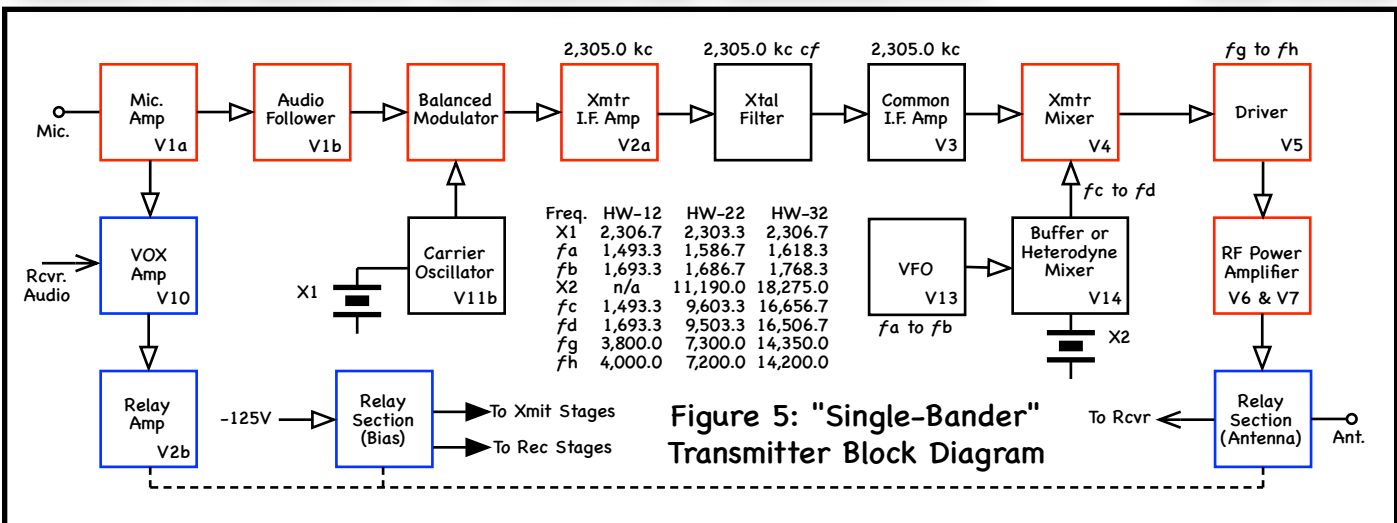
Mic.

Mic. Amp V1a

Audio Follower V1b

Balanced Modulator

2,305.0 kc

Xmtr I.F. Amp V2a

2,305.0 kc cf

Xtal Filter

2,305.0 kc

Common I.F. Amp V3

Xmtr Mixer V4

fg to fh

Driver V5

VOX Amp V10

Rcvr. Audio

Carrier Oscillator V11b

X1

| Freq. | HW-12 | HW-22 | HW-32 |
|---|---|---|---|
| X1 | 2,306.7 | 2,303.3 | 2,306.7 |
| fa | 1,493.3 | 1,586.7 | 1,618.3 |
| fb | 1,693.3 | 1,686.7 | 1,768.3 |
| X2 | n/a | 11,190.0 | 18,275.0 |
| fc | 1,493.3 | 9,603.3 | 16,656.7 |
| fd | 1,693.3 | 9,503.3 | 16,506.7 |
| fg | 3,800.0 | 7,300.0 | 14,350.0 |
| fh | 4,000.0 | 7,200.0 | 14,200.0 |

VFO V13

fa to fb

fc to fd

Buffer or Heterodyne Mixer V14

X2

RF Power Amplifier V6 & V7

Relay Amp V2b

-125V

Relay Section (Bias)

To Xmit Stages

To Rec Stages

Figure 5: "Single-Bander" Transmitter Block Diagram

To Rcvr

Relay Section (Antenna)

Ant.